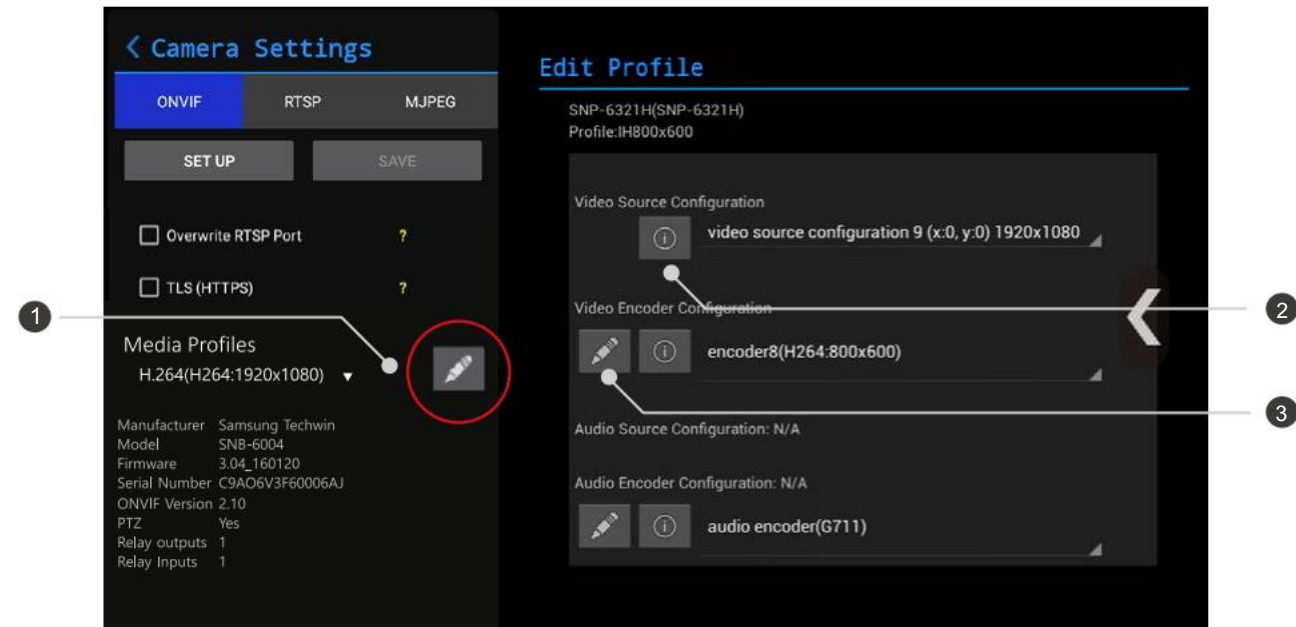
< Camera Settings

| ONVIF | RTSP | MJPEG |
|---|---|---|

SET UP SAVE

Overwrite RTSP Port ?

TLS (HTTPS) ?

1

Media Profiles
H.264(H264:1920x1080) ▾

Manufacturer Samsung Techwin
Model SNB-6004
Firmware 3.04_160120
Serial Number C9AO6V3F60006AJ
ONVIF Version 2.10
PTZ Yes
Relay outputs 1
Relay Inputs 1

Edit Profile

SNP-6321H(SNP-6321H)
Profile:IH800x600

Video Source Configuration

video source configuration 9 (x:0, y:0) 1920x1080

2

Video Encoder Configuration

encoder8(H264:800x600)

3

Audio Source Configuration: N/A

Audio Encoder Configuration: N/A

audio encoder(G711)